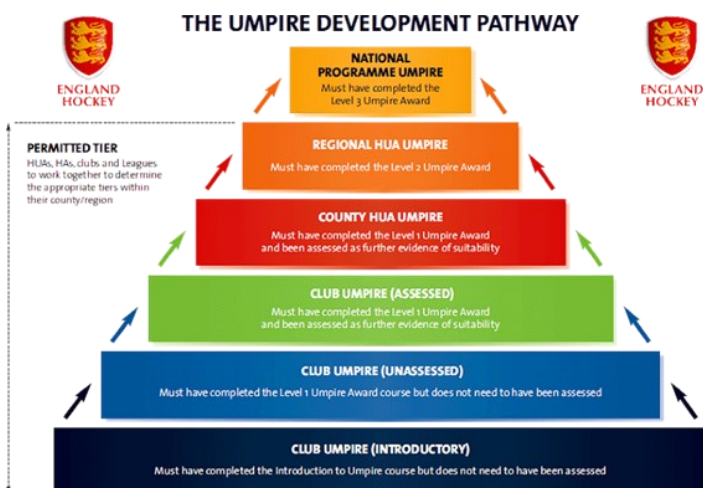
ENGLAND HOCKEY

THE UMPIRE DEVELOPMENT PATHWAY

ENGLAND HOCKEY

NATIONAL PROGRAMME UMPIRE
Must have completed the Level 3 Umpire Award

PERMITTED TIER
HUAs, HAs, clubs and Leagues to work together to determine the appropriate tiers within their county/region

REGIONAL HUA UMPIRE
Must have completed the Level 2 Umpire Award

COUNTY HUA UMPIRE
Must have completed the Level 1 Umpire Award and been assessed as further evidence of suitability

CLUB UMPIRE (ASSESSED)
Must have completed the Level 1 Umpire Award and been assessed as further evidence of suitability

CLUB UMPIRE (UNASSESSED)
Must have completed the Level 1 Umpire Award course but does not need to have been assessed

CLUB UMPIRE (INTRODUCTORY)
Must have completed the Introduction to Umpire course but does not need to have been assessed